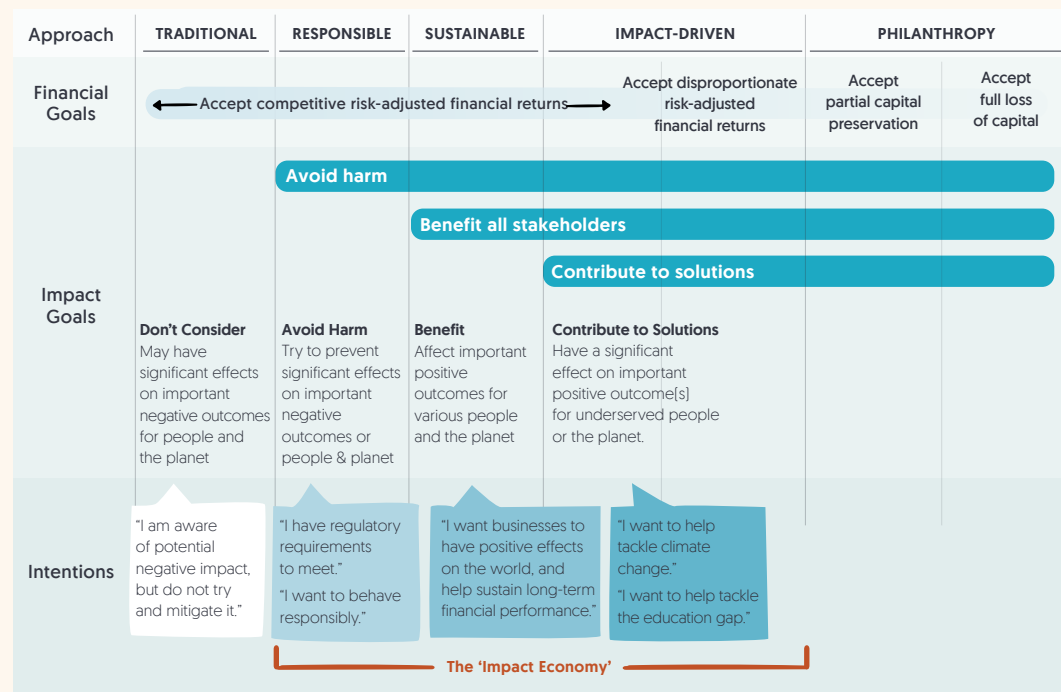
| Approach | TRADITIONAL | RESPONSIBLE | SUSTAINABLE | IMPACT-DRIVEN | PHILANTHROPY | |
|---|---|---|---|---|---|---|
| Financial Goals | Accept competitive risk-adjusted financial returns | | | Accept disproportionate risk-adjusted financial returns | Accept partial capital preservation | Accept full loss of capital |
| Impact Goals | | Avoid harm | | | | |
| | | | Benefit all stakeholders | | | |
| | | | | Contribute to solutions | | |
| | **Don't Consider** May have significant effects on important negative outcomes for people and the planet | **Avoid Harm** Try to prevent significant effects on important negative outcomes or people & planet | **Benefit** Affect important positive outcomes for various people and the planet | **Contribute to Solutions** Have a significant effect on important positive outcome[s] for underserved people or the planet. | | |
| Intentions | "I am aware of potential negative impact, but do not try and mitigate it." | "I have regulatory requirements to meet." "I want to behave responsibly." | "I want businesses to have positive effects on the world, and help sustain long-term financial performance." | "I want to help tackle climate change." "I want to help tackle the education gap." | | |

The 'Impact Economy'